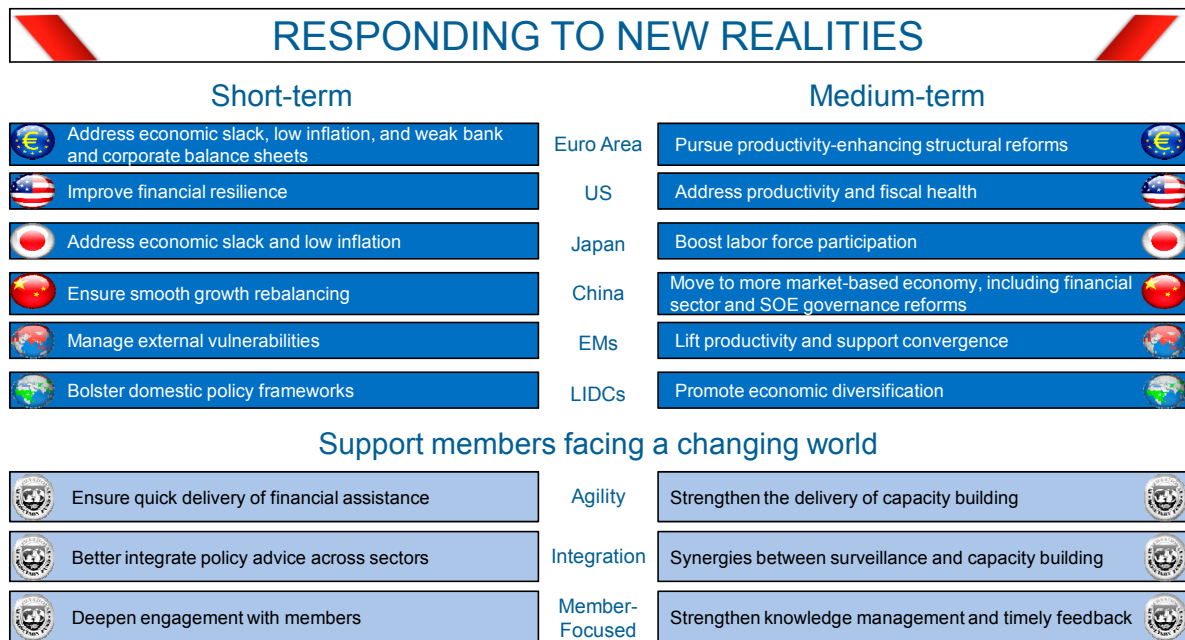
RESPONDING TO NEW REALITIES

Short-term

Medium-term

Address economic slack, low inflation, and weak bank and corporate balance sheets

Euro Area

Pursue productivity-enhancing structural reforms

Improve financial resilience

US

Address productivity and fiscal health

Address economic slack and low inflation

Japan

Boost labor force participation

Ensure smooth growth rebalancing

China

Move to more market-based economy, including financial sector and SOE governance reforms

Manage external vulnerabilities

EMs

Lift productivity and support convergence

Bolster domestic policy frameworks

LIDCs

Promote economic diversification

Support members facing a changing world

Ensure quick delivery of financial assistance

Agility

Strengthen the delivery of capacity building

Better integrate policy advice across sectors

Integration

Synergies between surveillance and capacity building

Deepen engagement with members

Member-Focused

Strengthen knowledge management and timely feedback